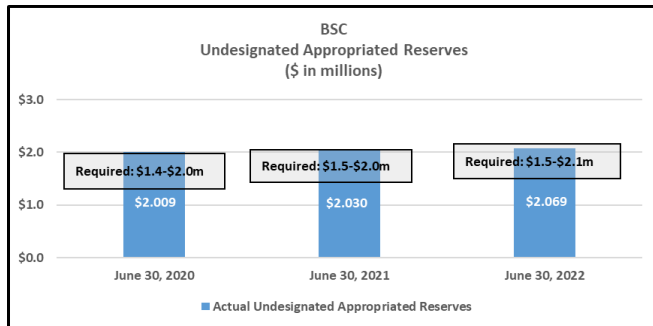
BSC
Undesignated Appropriated Reserves
($ in millions)

$3.0
$2.0
$1.0
$0.0

Required: $1.4-$2.0m
$2.009

Required: $1.5-$2.0m
$2.030

Required: $1.5-$2.1m
$2.069

June 30, 2020
June 30, 2021
June 30, 2022

Actual Undesignated Appropriated Reserves